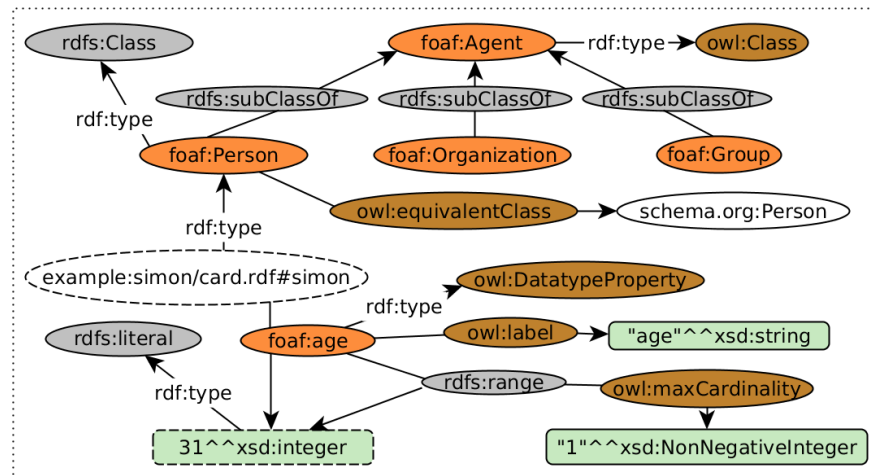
rdfs:Class

foaf:Agent

rdf:type

owl:Class

rdfs:subClassOf

rdfs:subClassOf

rdfs:subClassOf

rdf:type

foaf:Person

foaf:Organization

foaf:Group

owl:equivalentClass

schema.org:Person

rdf:type

example:simon/card.rdf#simon

owl:DatatypeProperty

rdf:type

rdfs:literal

foaf:age

owl:label

"age"^^xsd:string

rdf:type

rdfs:range

owl:maxCardinality

31^^xsd:integer

"1"^^xsd:NonNegativeInteger